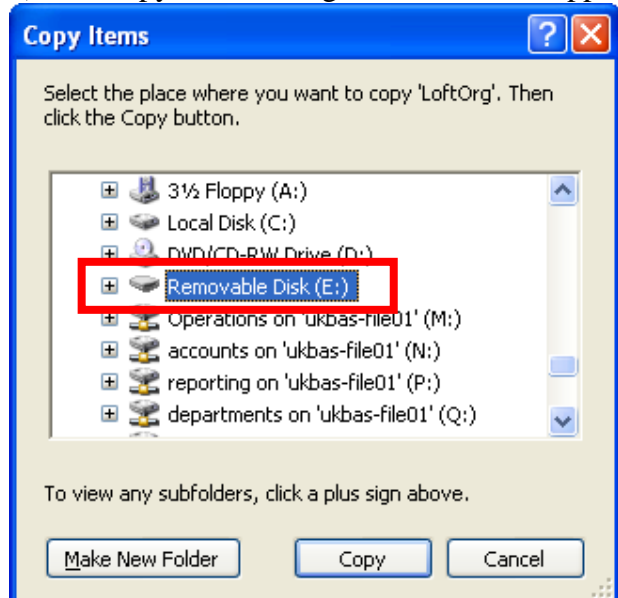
Copy Items

Select the place where you want to copy 'LoftOrg'. Then click the Copy button.

3½ Floppy (A:)
Local Disk (C:)
DVD/CD-RW Drive (D:)
Removable Disk (E:)
Operations on 'ukbas-file01' (M:)
accounts on 'ukbas-file01' (N:)
reporting on 'ukbas-file01' (P:)
departments on 'ukbas-file01' (Q:)

To view any subfolders, click a plus sign above.

Make New Folder
Copy
Cancel